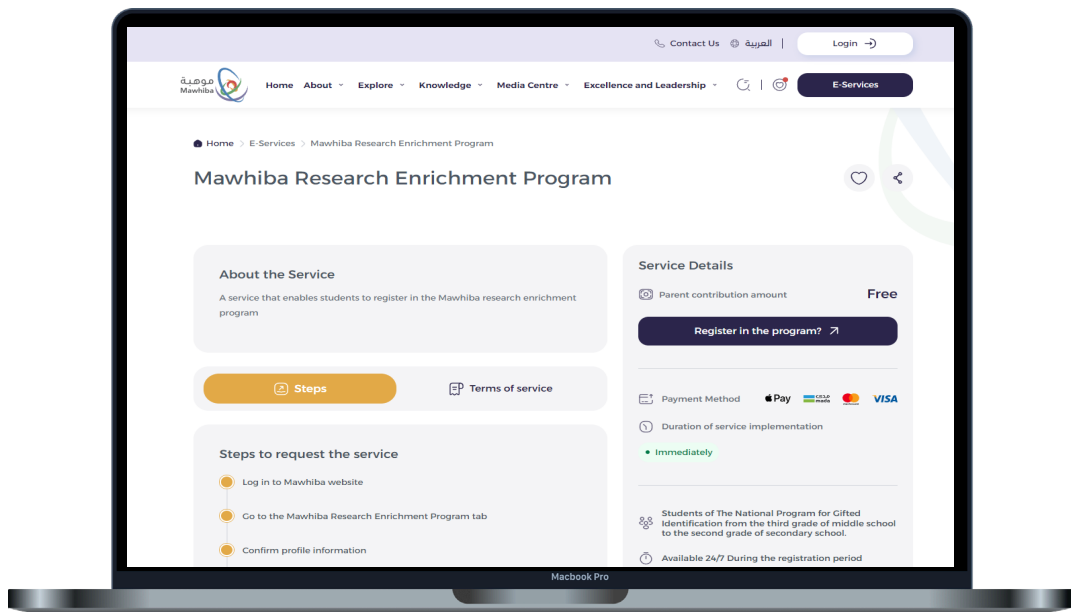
Contact Us العربية Login

موهبة Mawhiba

Home About Explore Knowledge Media Centre Excellence and Leadership E-Services

Home > E-Services > Mawhiba Research Enrichment Program

Mawhiba Research Enrichment Program

About the Service

A service that enables students to register in the Mawhiba research enrichment program

Steps Terms of service

Steps to request the service

Log in to Mawhiba website

Go to the Mawhiba Research Enrichment Program tab

Confirm profile information

Service Details

Parent contribution amount Free

Register in the program?

Payment Method Pay mada VISA

Duration of service implementation

Immediately

Students of The National Program for Gifted Identification from the third grade of middle school to the second grade of secondary school.

Available 24/7 During the registration period

Macbook Pro